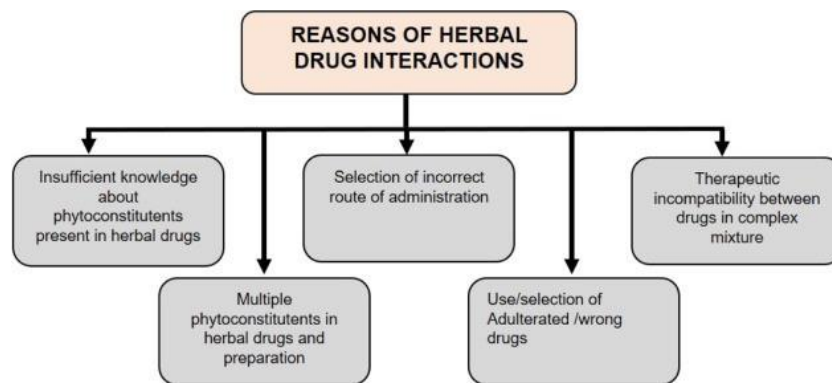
REASONS OF HERBAL DRUG INTERACTIONS

Insufficient knowledge about phytoconstitutents present in herbal drugs

Multiple phytoconstitutents in herbal drugs and preparation

Selection of incorrect route of administration

Use/selection of Adulterated /wrong drugs

Therapeutic incompatibility between drugs in complex mixture